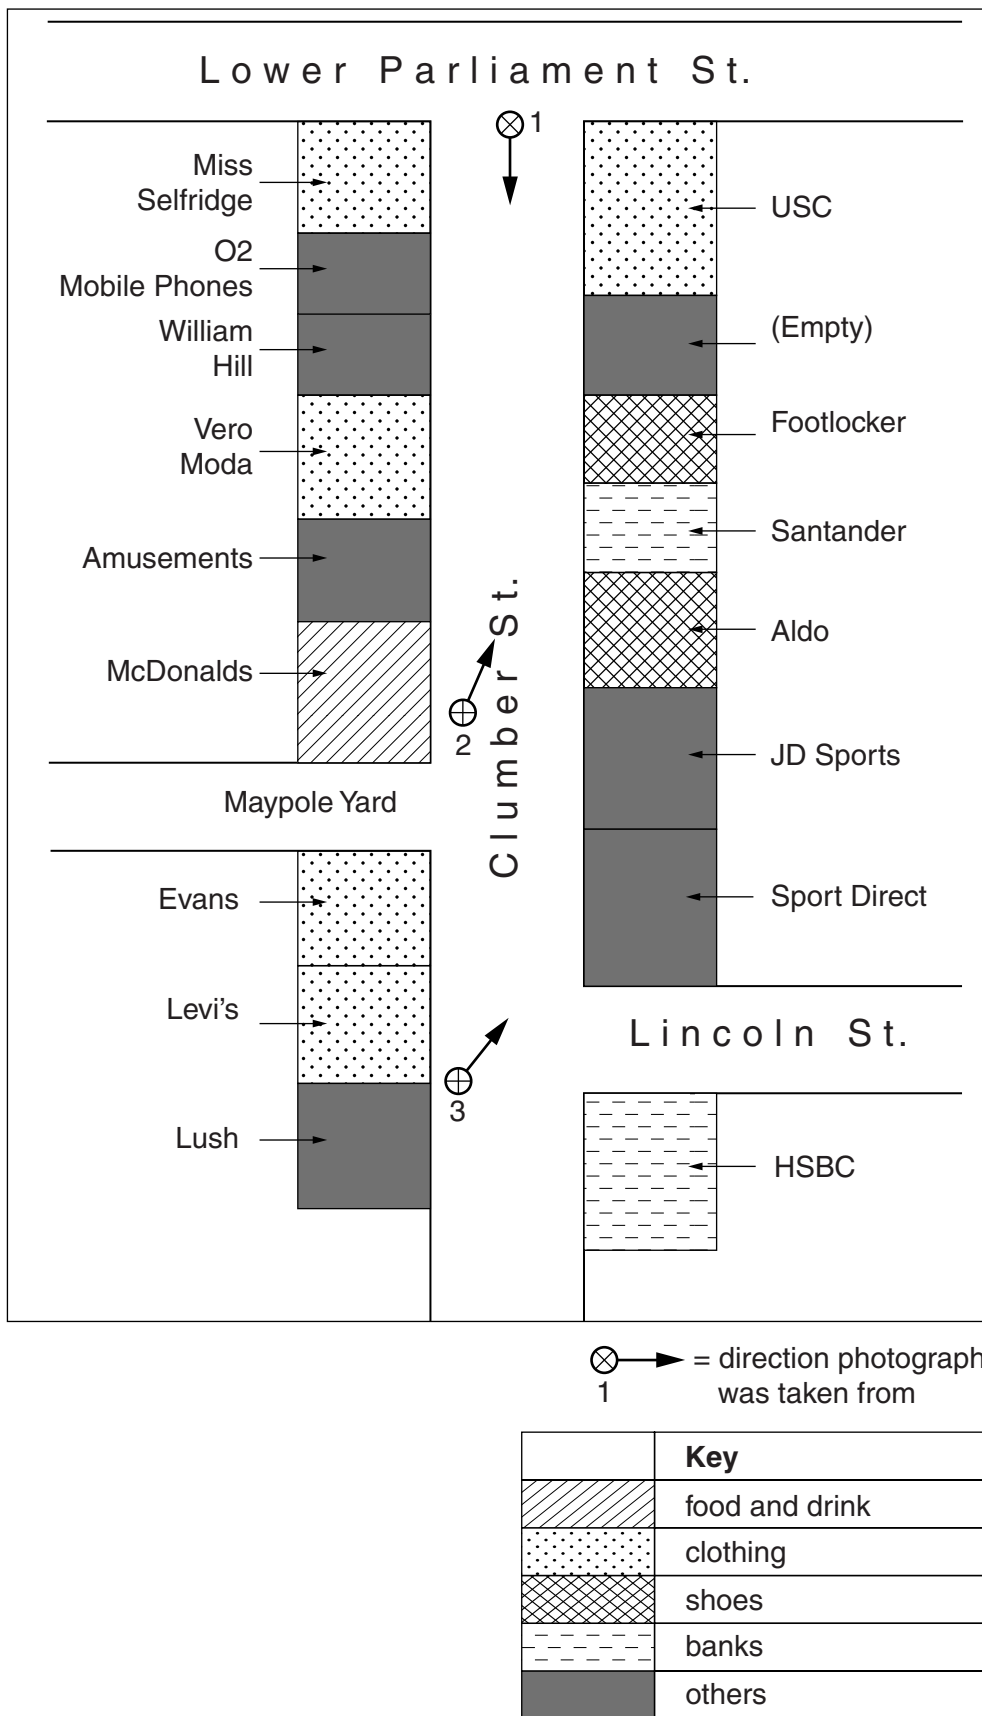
Lower Parliament St.

1

Miss Selfridge

O2 Mobile Phones

William Hill

Vero Moda

Amusements

McDonalds

USC

(Empty)

Footlocker

Santander

Aldo

JD Sports

Sport Direct

Clumber St.

2

Maypole Yard

Evans

Levi's

Lush

3

Lincoln St.

HSBC

1 = direction photograph was taken from

| | **Key** |
|---|---|
| | food and drink |
| | clothing |
| | shoes |
| | banks |
| | others |